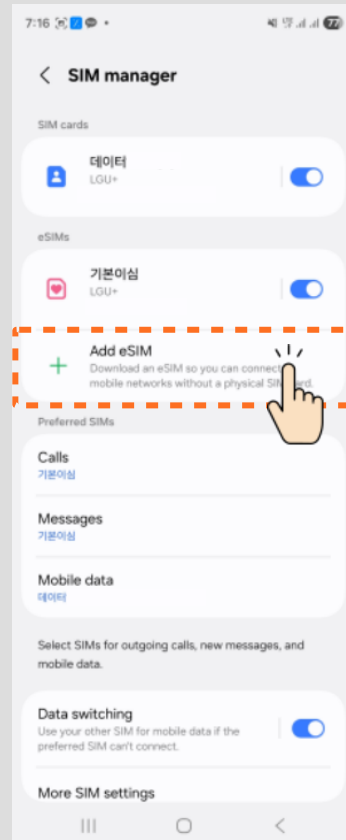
7:16 •

77

< SIM manager

SIM cards

데이터
LGU+

eSIMs

기본이심
LGU+

Add eSIM
Download an eSIM so you can connect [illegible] mobile networks without a physical SIM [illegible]ard.

Preferred SIMs

Calls
기본이심

Messages
기본이심

Mobile data
데이터

Select SIMs for outgoing calls, new messages, and mobile data.

Data switching
Use your other SIM for mobile data if the preferred SIM can't connect.

More SIM settings